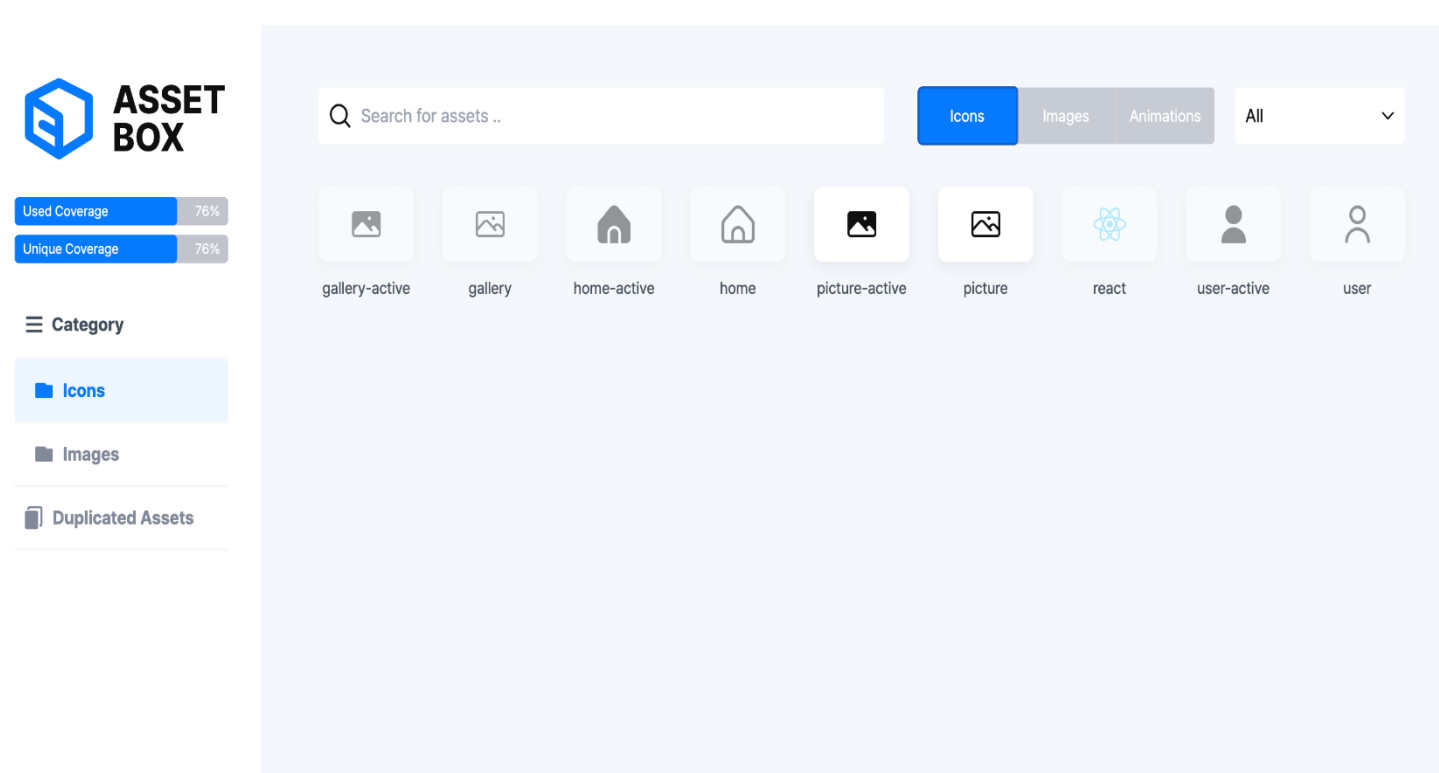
ASSET BOX

Used Coverage 76%

Unique Coverage 76%

Category

Icons

Images

Duplicated Assets

Search for assets ..

Icons Images Animations

All

gallery-active

gallery

home-active

home

picture-active

picture

react

user-active

user